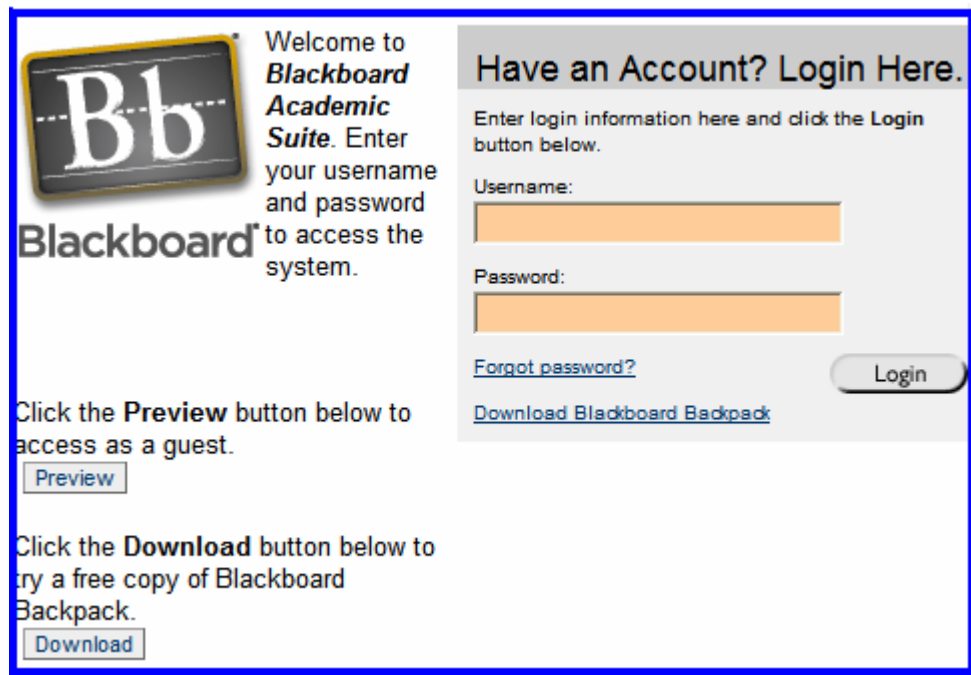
Bb

Blackboard

Welcome to ***Blackboard Academic Suite***. Enter your username and password to access the system.

Click the **Preview** button below to access as a guest.

Preview

Click the **Download** button below to try a free copy of Blackboard Backpack.

Download

Have an Account? Login Here.

Enter login information here and click the **Login** button below.

Username:

Password:

Forgot password?

Login

Download Blackboard Backpack